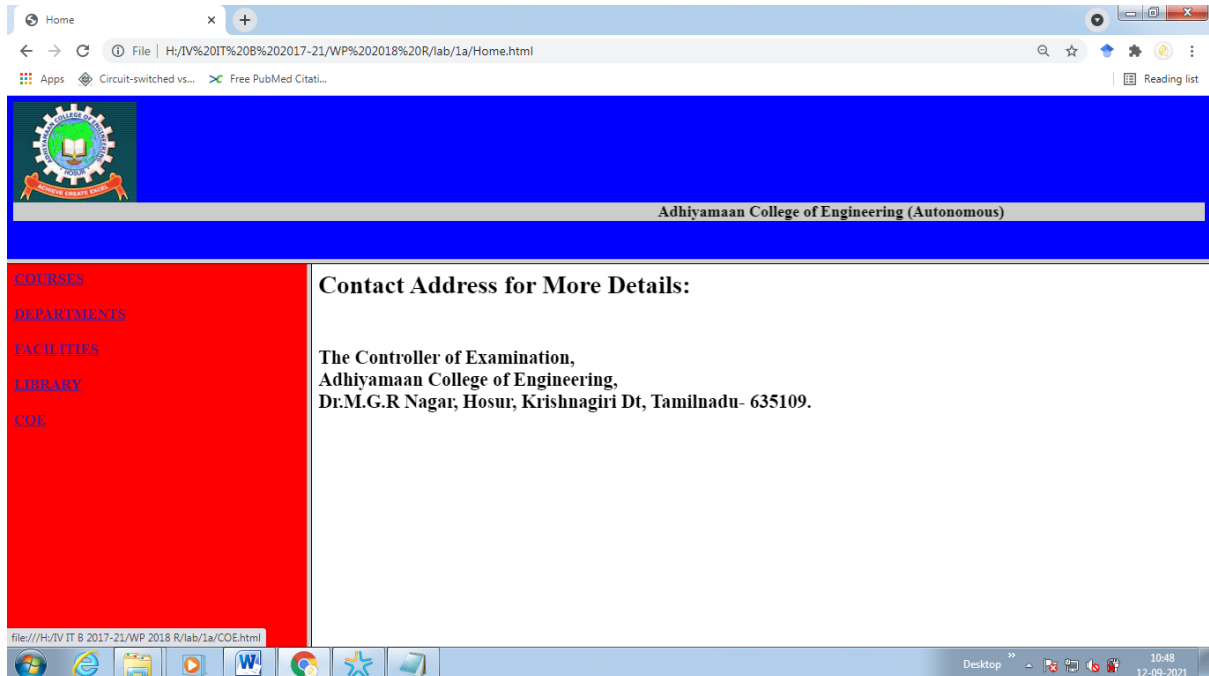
Home

File | H:/IV%20IT%20B%202017-21/WP%202018%20R/lab/1a/Home.html

Apps Circuit-switched vs... Free PubMed Citati...

Reading list

ADHIYAMAAN COLLEGE OF ENGINEERING HOSUR ACHIEVE CREATE EXCEL

Adhiyamaan College of Engineering (Autonomous)

COURSES

DEPARTMENTS

FACILITIES

LIBRARY

COE

Contact Address for More Details:

The Controller of Examination,
Adhiyamaan College of Engineering,
Dr.M.G.R Nagar, Hosur, Krishnagiri Dt, Tamilnadu- 635109.

file:///H:/IV IT B 2017-21/WP 2018 R/lab/1a/COE.html

Desktop

10:48
12-09-2021